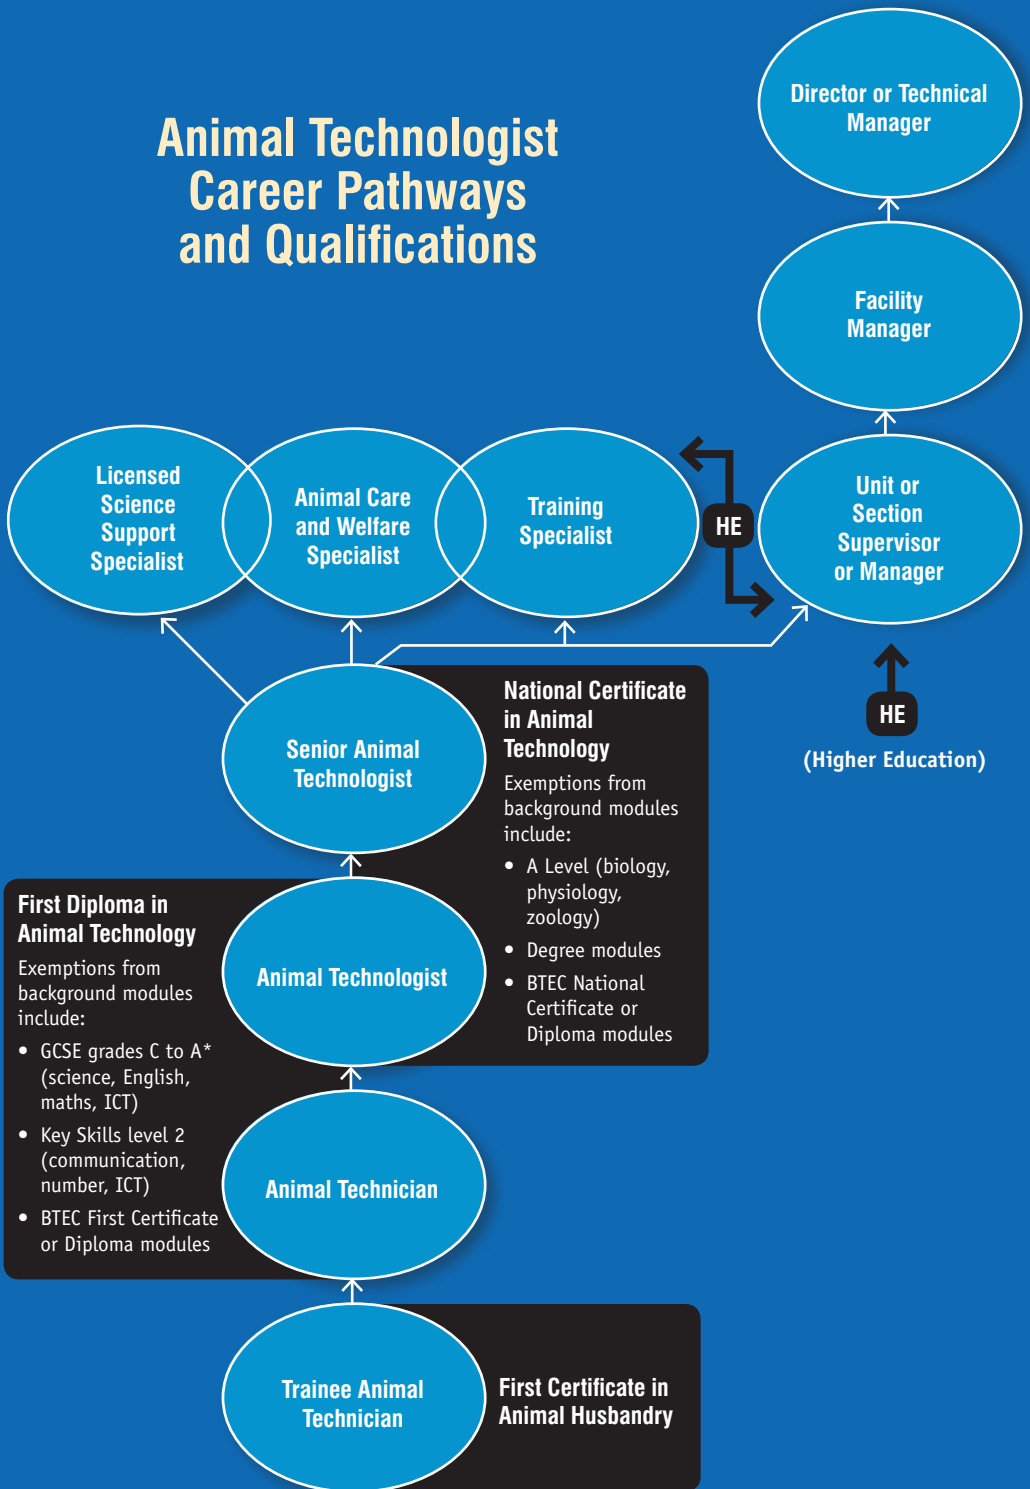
Animal Technologist Career Pathways and Qualifications

Director or Technical Manager

Facility Manager

Licensed Science Support Specialist

Animal Care and Welfare Specialist

Training Specialist

HE

Unit or Section Supervisor or Manager

HE

(Higher Education)

Senior Animal Technologist

National Certificate in Animal Technology

Exemptions from background modules include:

- A Level (biology, physiology, zoology)
- Degree modules
- BTEC National Certificate or Diploma modules

First Diploma in Animal Technology

Exemptions from background modules include:

- GCSE grades C to A* (science, English, maths, ICT)
- Key Skills level 2 (communication, number, ICT)
- BTEC First Certificate or Diploma modules

Animal Technologist

Animal Technician

Trainee Animal Technician

First Certificate in Animal Husbandry